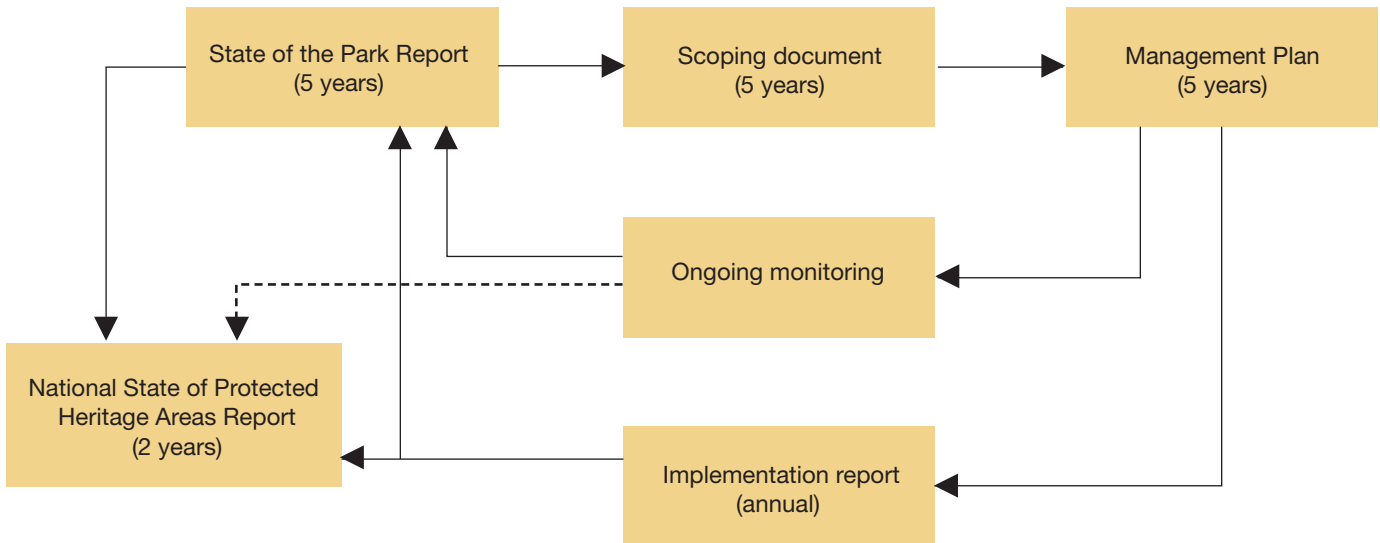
State of the Park Report
(5 years)

Scoping document
(5 years)

Management Plan
(5 years)

Ongoing monitoring

National State of Protected Heritage Areas Report
(2 years)

Implementation report
(annual)